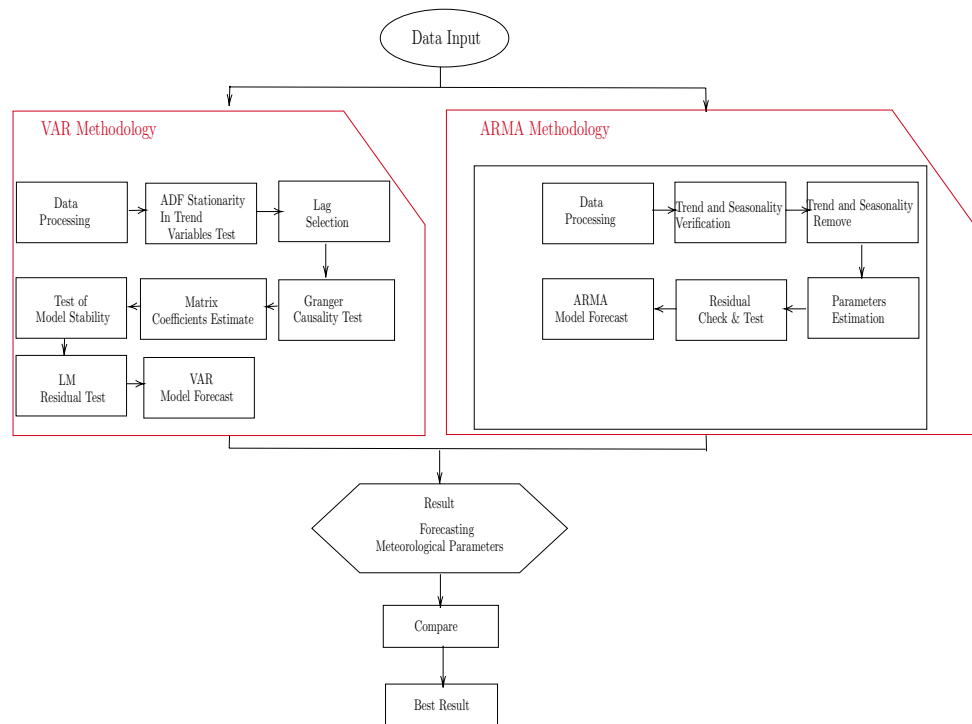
Data Input

VAR Methodology

Data Processing

ADF Stationarity In Trend Variables Test

Lag Selection

Granger Causality Test

Matrix Coefficients Estimate

Test of Model Stability

LM Residual Test

VAR Model Forecast

ARMA Methodology

Data Processing

Trend and Seasonality Verification

Trend and Seasonality Remove

Parameters Estimation

Residual Check & Test

ARMA Model Forecast

Result

Forecasting Meteorological Parameters

Compare

Best Result